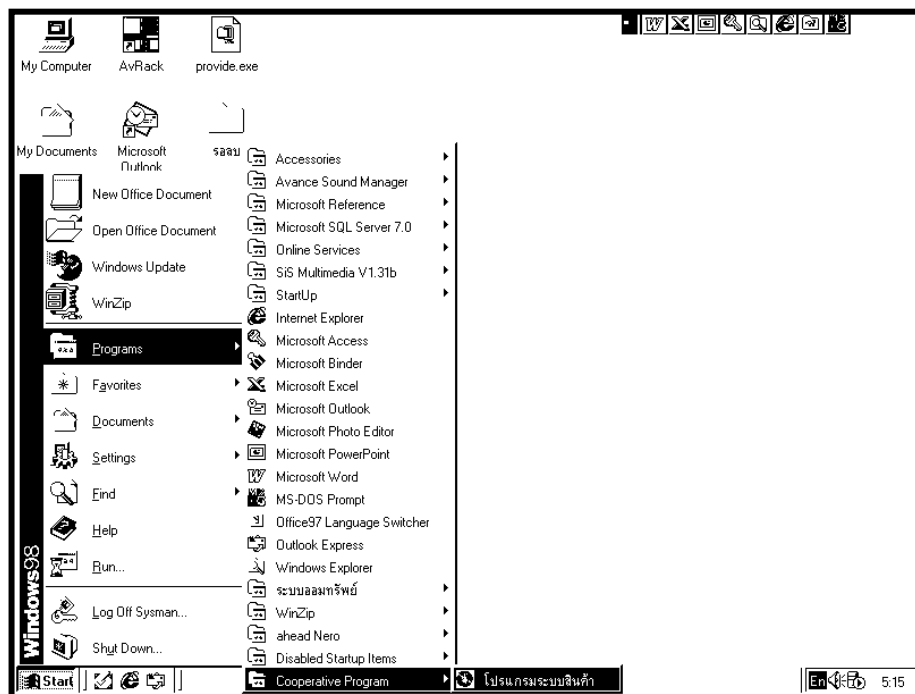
My Computer
AvRack
provide.exe

My Documents
Microsoft Outlook
รออบ

New Office Document
Open Office Document
Windows Update
WinZip
Programs
Favorites
Documents
Settings
Find
Help
Run...
Log Off Sysman...
Shut Down...

Windows98

Accessories
Avance Sound Manager
Microsoft Reference
Microsoft SQL Server 7.0
Online Services
SiS Multimedia V1.31b
StartUp
Internet Explorer
Microsoft Access
Microsoft Binder
Microsoft Excel
Microsoft Outlook
Microsoft Photo Editor
Microsoft PowerPoint
Microsoft Word
MS-DOS Prompt
Office97 Language Switcher
Outlook Express
Windows Explorer
ระบบออมทรัพย์
WinZip
ahead Nero
Disabled Startup Items
Cooperative Program

โปรแกรมระบบสินค้า

Start

En 5:15